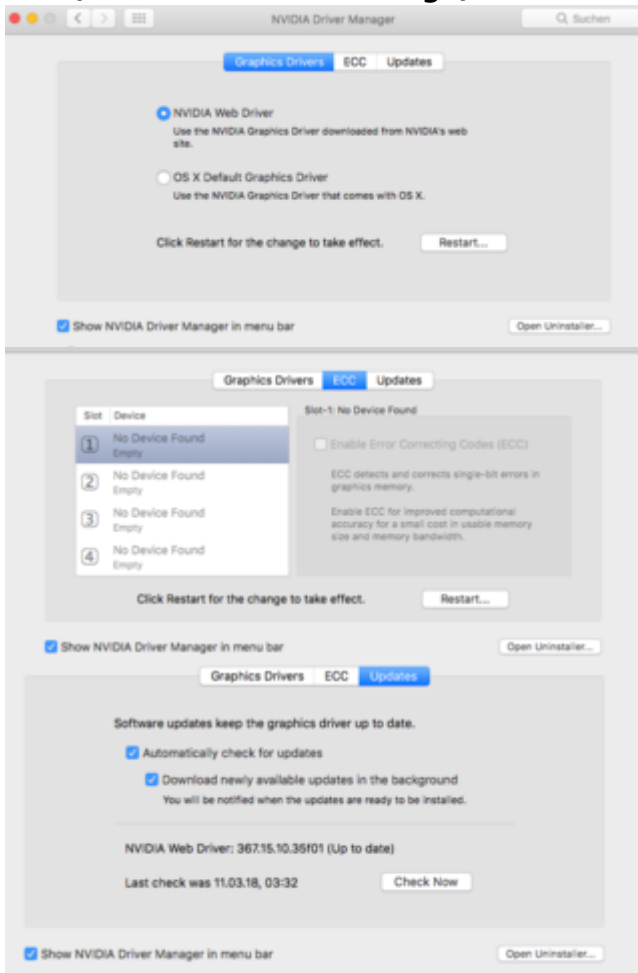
NVIDIA Driver Manager

Suchen

Graphics Drivers | ECC | Updates

NVIDIA Web Driver
Use the NVIDIA Graphics Driver downloaded from NVIDIA's web site.

OS X Default Graphics Driver
Use the NVIDIA Graphics Driver that comes with OS X.

Click Restart for the change to take effect.

Restart...

Show NVIDIA Driver Manager in menu bar

Open Uninstaller...

Graphics Drivers | ECC | Updates

| Slot | Device |
|---|---|
| 1 | No Device Found Empty |
| 2 | No Device Found Empty |
| 3 | No Device Found Empty |
| 4 | No Device Found Empty |

Slot-1: No Device Found

Enable Error Correcting Codes (ECC)

ECC detects and corrects single-bit errors in graphics memory.

Enable ECC for improved computational accuracy for a small cost in usable memory size and memory bandwidth.

Click Restart for the change to take effect.

Restart...

Show NVIDIA Driver Manager in menu bar

Open Uninstaller...

Graphics Drivers | ECC | Updates

Software updates keep the graphics driver up to date.

Automatically check for updates

Download newly available updates in the background
You will be notified when the updates are ready to be installed.

NVIDIA Web Driver: 367.15.10.35f01 (Up to date)

Last check was 11.03.18, 03:32

Check Now

Show NVIDIA Driver Manager in menu bar

Open Uninstaller...